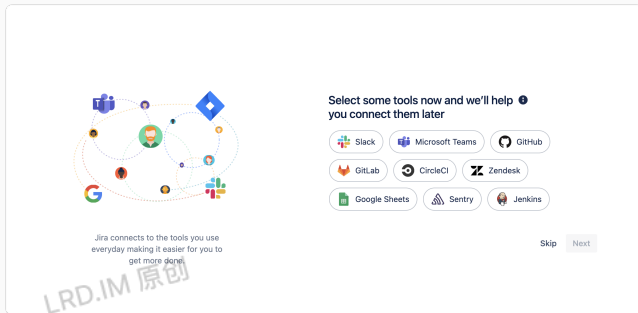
Jira connects to the tools you use everyday making it easier for you to get more done.

Select some tools now and we'll help you connect them later

Slack
Microsoft Teams
GitHub
GitLab
CircleCI
Zendesk
Google Sheets
Sentry
Jenkins

Skip
Next

LRD.IM 原创